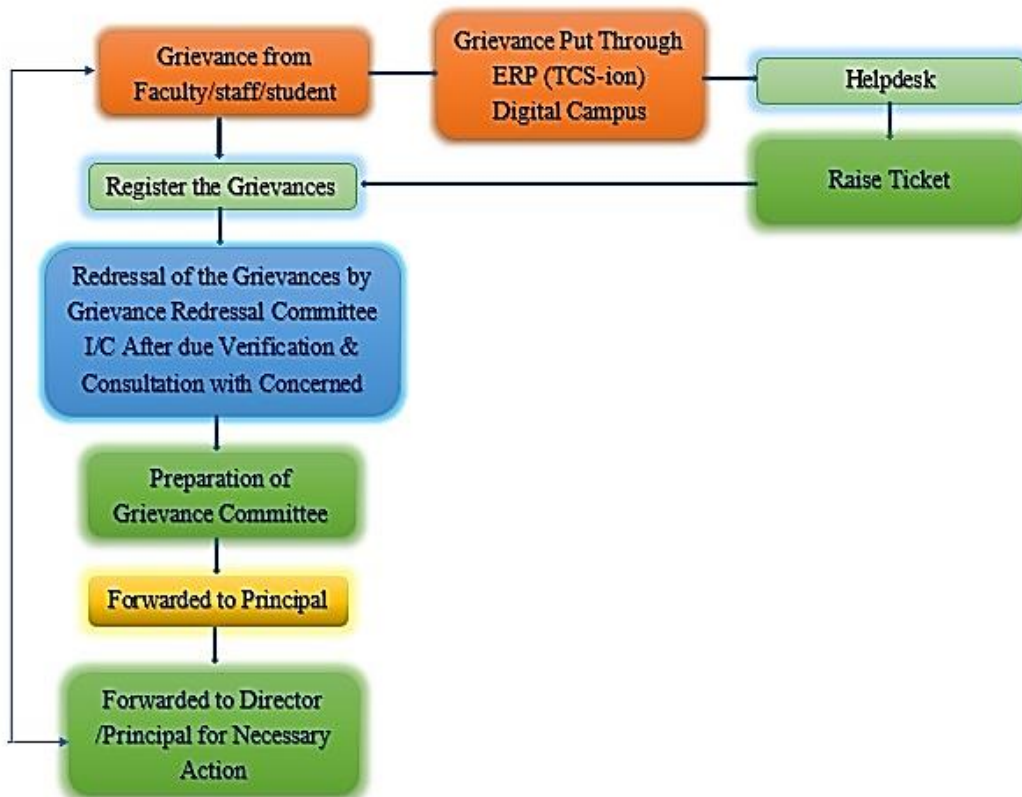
Grievance from Faculty/staff/student

Grievance Put Through ERP (TCS-ion) Digital Campus

Helpdesk

Register the Grievances

Raise Ticket

Redressal of the Grievances by Grievance Redressal Committee I/C After due Verification & Consultation with Concerned

Preparation of Grievance Committee

Forwarded to Principal

Forwarded to Director /Principal for Necessary Action